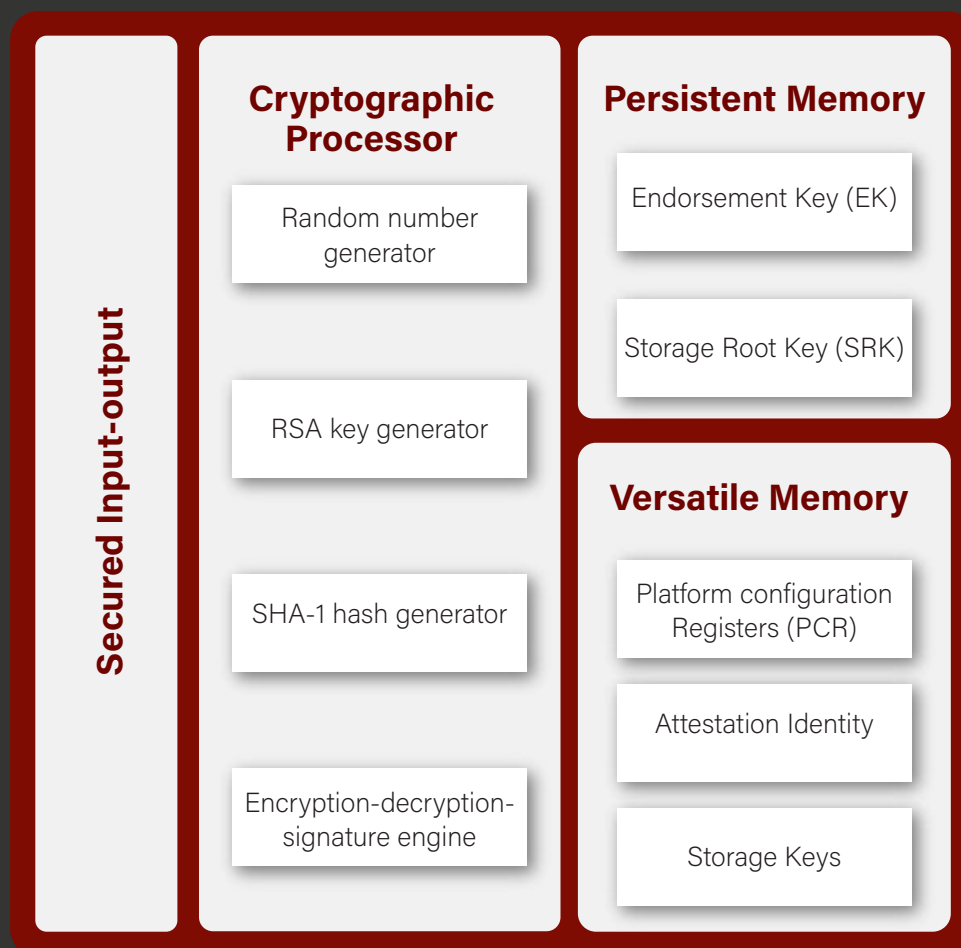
Secured Input-output

Cryptographic Processor

Random number generator

RSA key generator

SHA-1 hash generator

Encryption-decryption-signature engine

Persistent Memory

Endorsement Key (EK)

Storage Root Key (SRK)

Versatile Memory

Platform configuration Registers (PCR)

Attestation Identity

Storage Keys